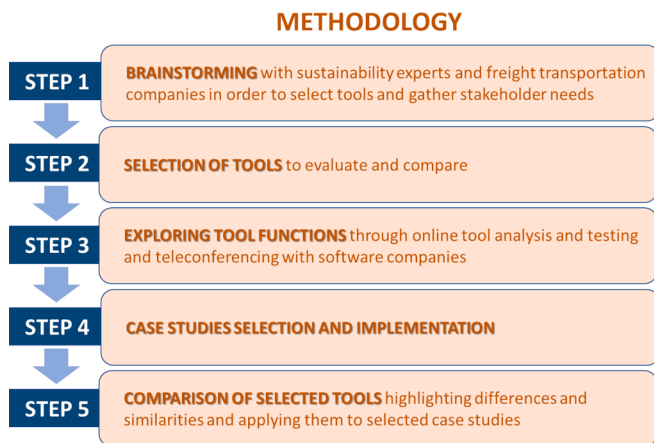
METHODOLOGY

STEP 1

BRAINSTORMING with sustainability experts and freight transportation companies in order to select tools and gather stakeholder needs

STEP 2

SELECTION OF TOOLS to evaluate and compare

STEP 3

EXPLORING TOOL FUNCTIONS through online tool analysis and testing and teleconferencing with software companies

STEP 4

CASE STUDIES SELECTION AND IMPLEMENTATION

STEP 5

COMPARISON OF SELECTED TOOLS highlighting differences and similarities and applying them to selected case studies